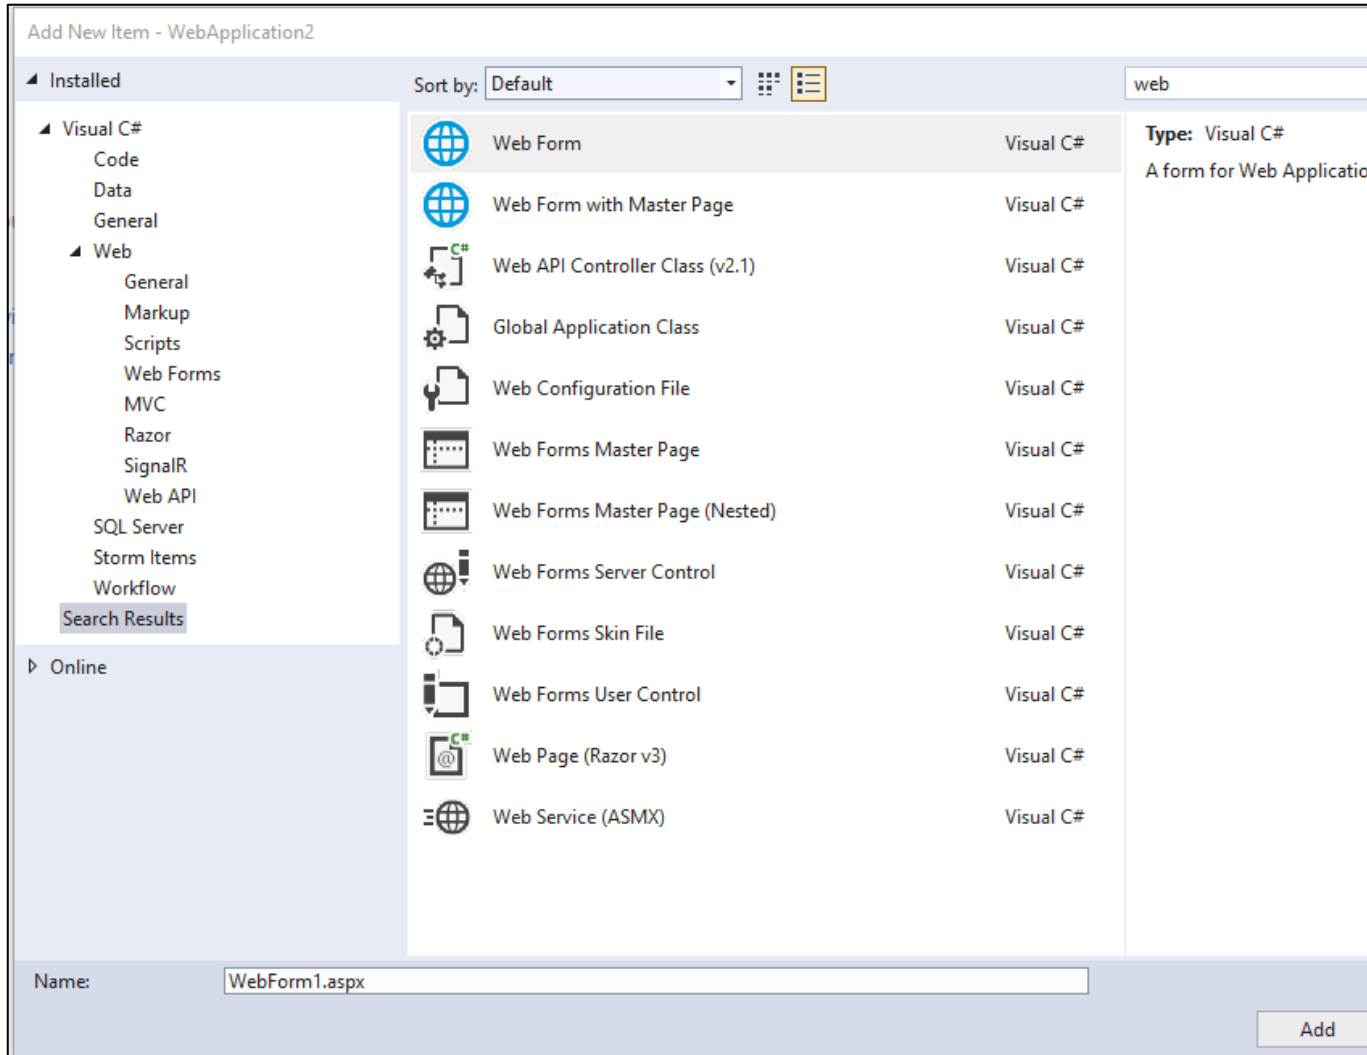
Add New Item - WebApplication2

Installed

Visual C#
Code
Data
General
Web
General
Markup
Scripts
Web Forms
MVC
Razor
SignalR
Web API
SQL Server
Storm Items
Workflow
Search Results

Online

Sort by: Default

web

Web Form Visual C#
Web Form with Master Page Visual C#
Web API Controller Class (v2.1) Visual C#
Global Application Class Visual C#
Web Configuration File Visual C#
Web Forms Master Page Visual C#
Web Forms Master Page (Nested) Visual C#
Web Forms Server Control Visual C#
Web Forms Skin File Visual C#
Web Forms User Control Visual C#
Web Page (Razor v3) Visual C#
Web Service (ASMX) Visual C#

Type: Visual C#
A form for Web Applicatio

Name: WebForm1.aspx

Add